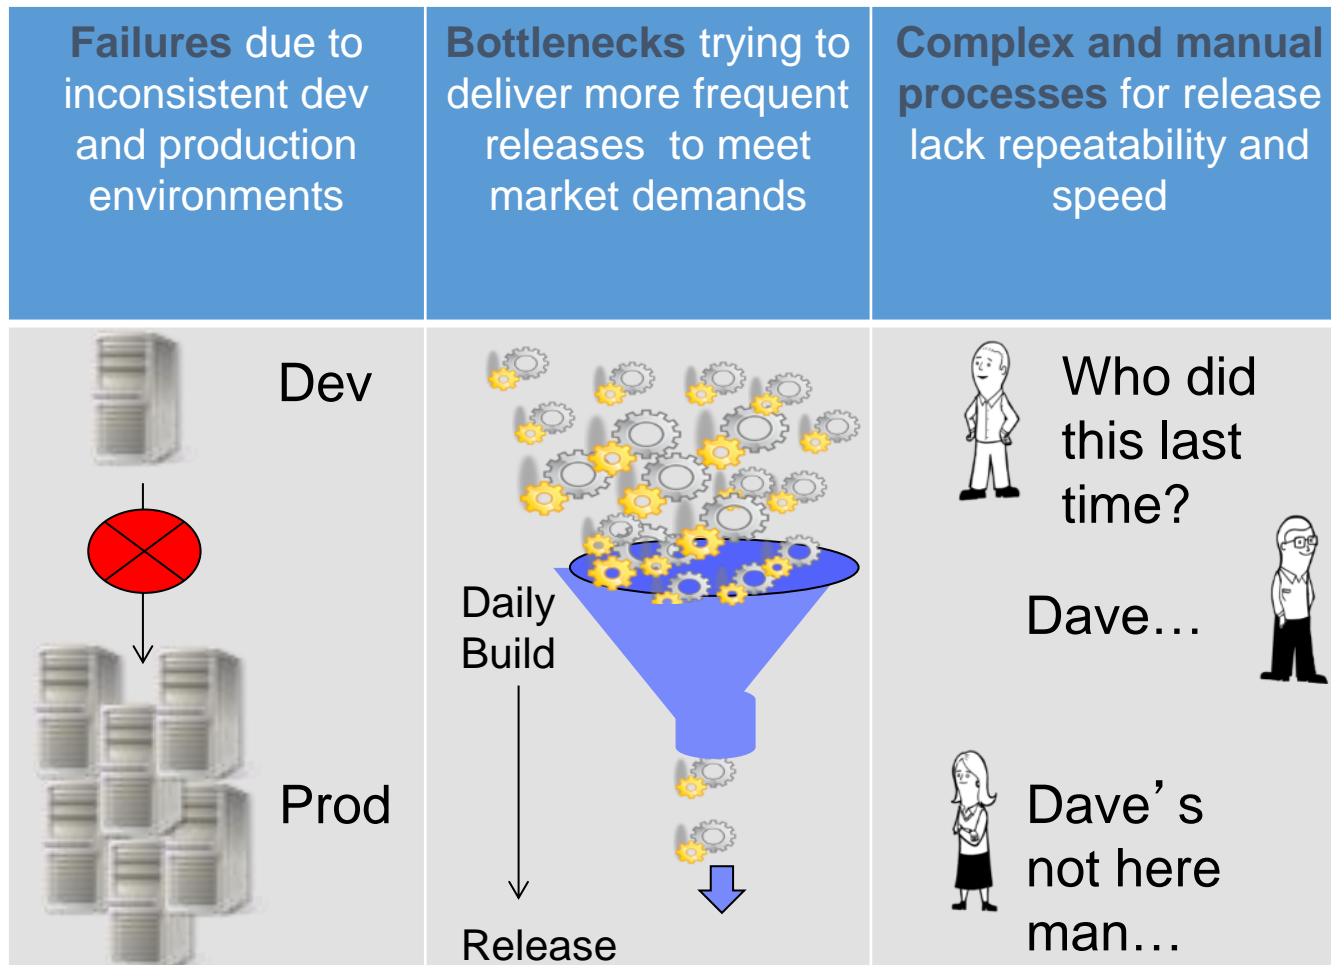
| Failures due to inconsistent dev and production environments | Bottlenecks trying to deliver more frequent releases to meet market demands | Complex and manual processes for release lack repeatability and speed |
|---|---|---|
| Dev<br><br>Prod | Daily Build<br><br>Release | Who did this last time?<br><br>Dave…<br><br>Dave’s not here man… |